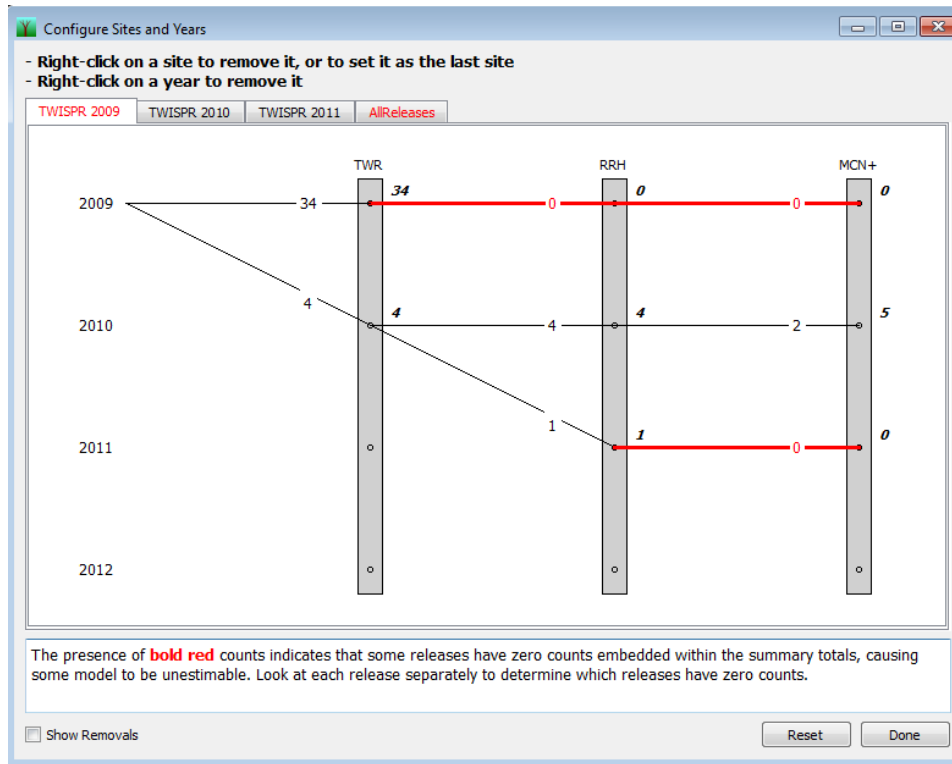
Configure Sites and Years

- Right-click on a site to remove it, or to set it as the last site
- Right-click on a year to remove it

TWISPR 2009 | TWISPR 2010 | TWISPR 2011 | AllReleases

TWR RRH MCN+

2009 34 34 0 0 0 0

4

2010 4 4 4 2 5

1

2011 1 0 0

2012

The presence of bold red counts indicates that some releases have zero counts embedded within the summary totals, causing some model to be unestimable. Look at each release separately to determine which releases have zero counts.

Show Removals

Reset

Done